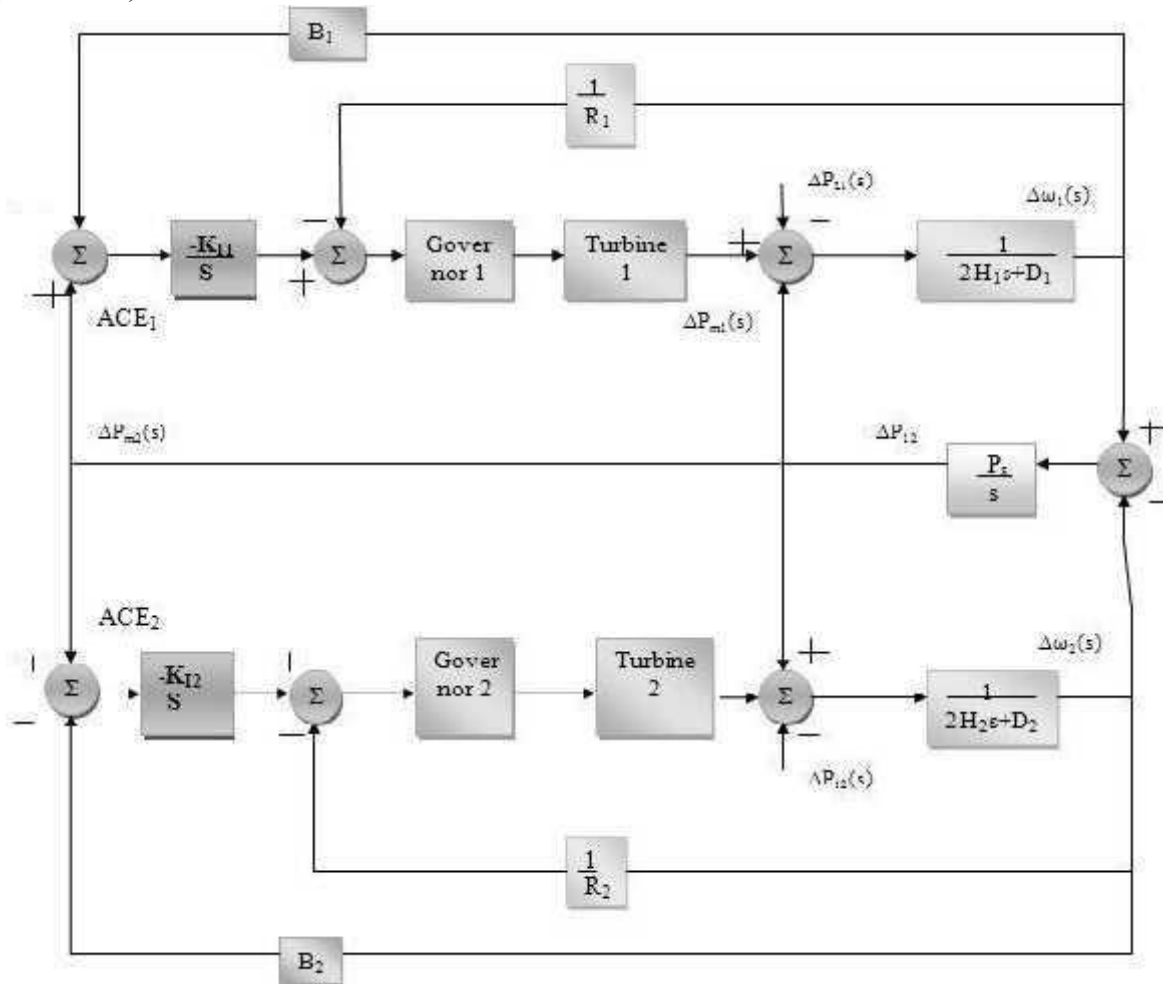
$B_1$

$\frac{1}{R_1}$

$\Delta P_{L1}(s)$

$\Delta\omega_1(s)$

$\Sigma$

$\frac{-K_{I1}}{S}$

$-$

$\Sigma$

$+$

Gover nor 1

Turbine 1

$+$

$\Sigma$

$-$

$\frac{1}{2H_1s+D_1}$

$+$

$ACE_1$

$\Delta P_{m1}(s)$

$\Delta P_{m2}(s)$

$\Delta P_{12}$

$\frac{P_s}{s}$

$\Sigma$

$+$

$-$

$ACE_2$

$\Delta\omega_2(s)$

$+$

$\Sigma$

$-$

$\frac{-K_{I2}}{S}$

$+$

$\Sigma$

$-$

Gover nor 2

Turbine 2

$+$

$\Sigma$

$-$

$\frac{1}{2H_2s+D_2}$

$\Delta P_{L2}(s)$

$\frac{1}{R_2}$

$B_2$